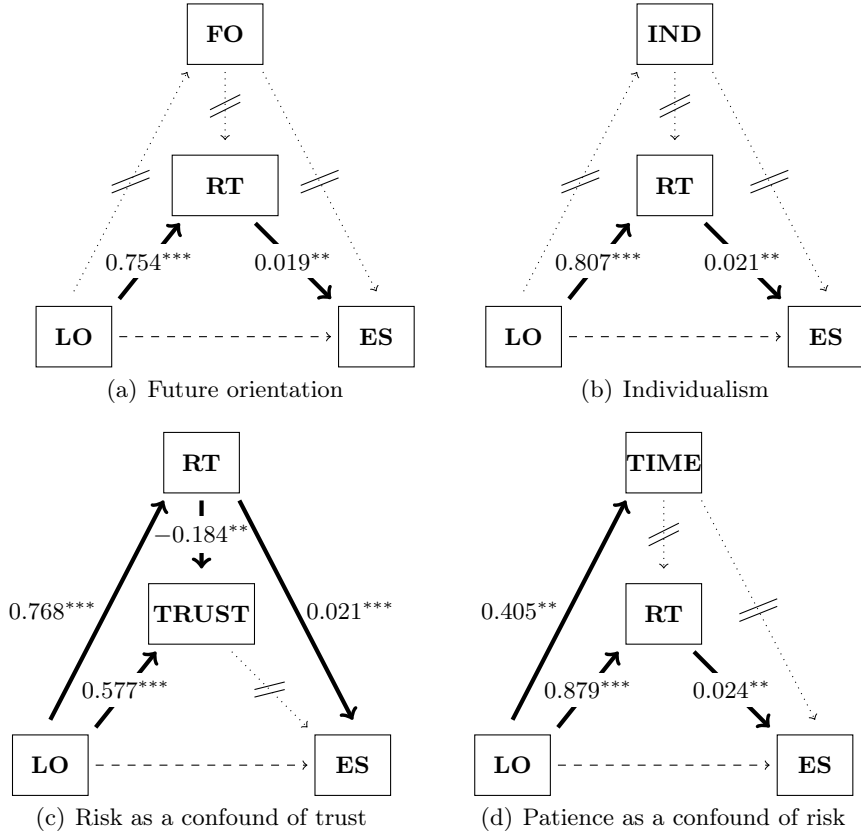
FO

RT

$0.754^{***}$

$0.019^{**}$

LO

ES

(a) Future orientation

IND

RT

$0.807^{***}$

$0.021^{**}$

LO

ES

(b) Individualism

RT

$-0.184^{**}$

TRUST

$0.768^{***}$

$0.021^{***}$

$0.577^{***}$

LO

ES

(c) Risk as a confound of trust

TIME

RT

$0.405^{**}$

$0.879^{***}$

$0.024^{**}$

LO

ES

(d) Patience as a confound of risk